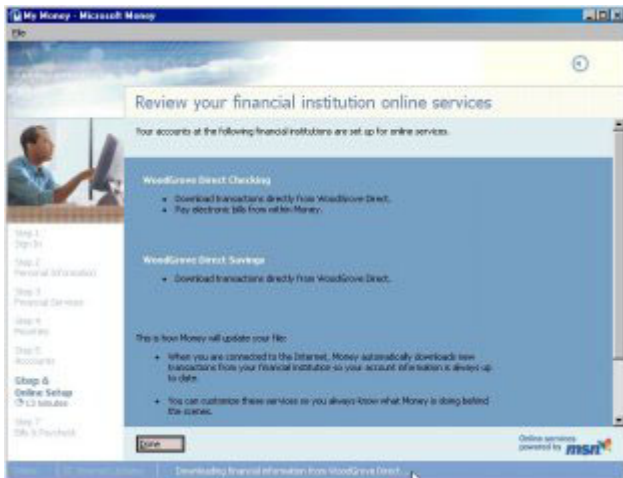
My Money - Microsoft Money

File

Review your financial institution online services

Your accounts at the following financial institutions are set up for online services.

WoodGrove Direct Checking

- Download transactions directly from WoodGrove Direct.
- Pay electronic bills from within Money.

WoodGrove Direct Savings

- Download transactions directly from WoodGrove Direct.

This is how Money will update your file:

- When you are connected to the Internet, Money automatically downloads new transactions from your financial institution so your account information is always up to date.
- You can customize these services so you always know what Money is doing behind the scenes.

Step 1
Sign In

Step 2
Personal Information

Step 3
Financial Services

Step 4
Priorities

Step 5
Accounts

Step 6
Online Setup
13 minutes

Step 7
Bills & Paycheck

Done

Online services powered by msn

Downloading financial information from WoodGrove Direct...